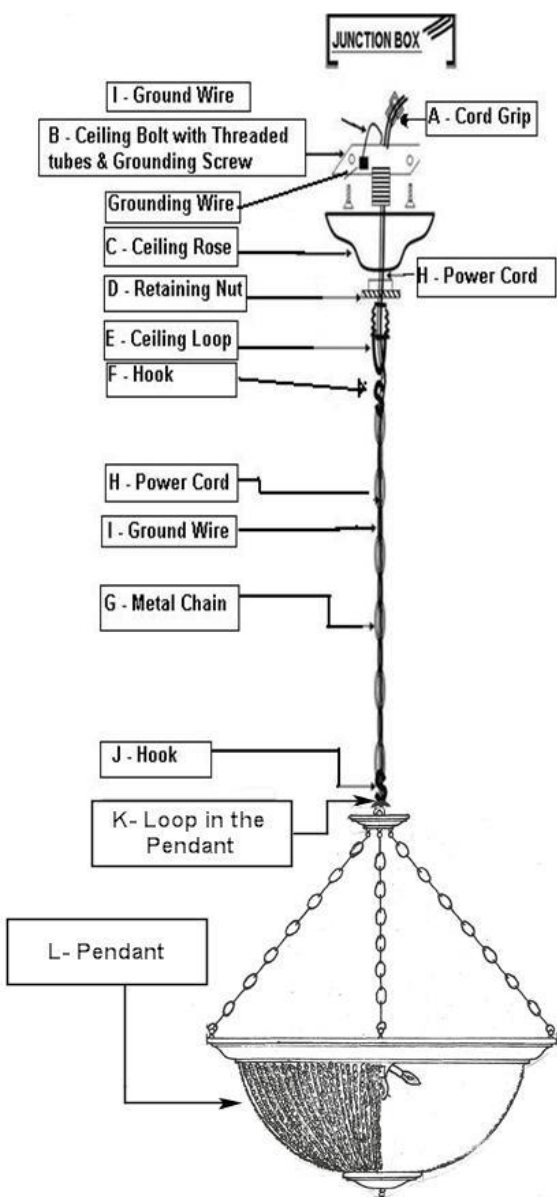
JUNCTION BOX

I - Ground Wire

A - Cord Grip

B - Ceiling Bolt with Threaded tubes & Grounding Screw

Grounding Wire

C - Ceiling Rose

H - Power Cord

D - Retaining Nut

E - Ceiling Loop

F - Hook

H - Power Cord

I - Ground Wire

G - Metal Chain

J - Hook

K- Loop in the Pendant

L- Pendant